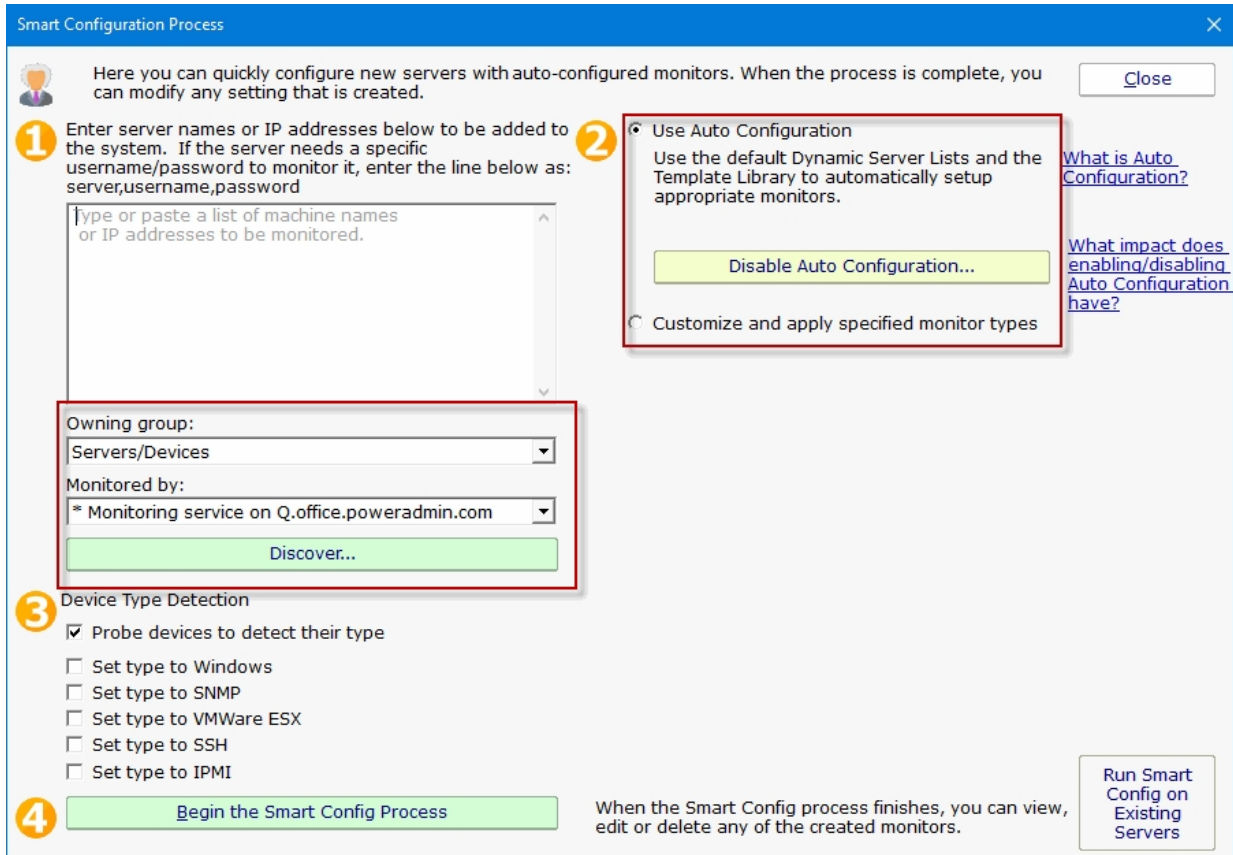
Smart Configuration Process

Here you can quickly configure new servers with auto-configured monitors. When the process is complete, you can modify any setting that is created.

Close

1

Enter server names or IP addresses below to be added to the system. If the server needs a specific username/password to monitor it, enter the line below as: server,username,password

Type or paste a list of machine names or IP addresses to be monitored.

Owning group:

Servers/Devices

Monitored by:

* Monitoring service on Q.office.poweradmin.com

Discover...

2

Use Auto Configuration

Use the default Dynamic Server Lists and the Template Library to automatically setup appropriate monitors.

Disable Auto Configuration...

Customize and apply specified monitor types

What is Auto Configuration?

What impact does enabling/disabling Auto Configuration have?

3

Device Type Detection

Probe devices to detect their type

Set type to Windows

Set type to SNMP

Set type to VMWare ESX

Set type to SSH

Set type to IPMI

4

Begin the Smart Config Process

When the Smart Config process finishes, you can view, edit or delete any of the created monitors.

Run Smart Config on Existing Servers